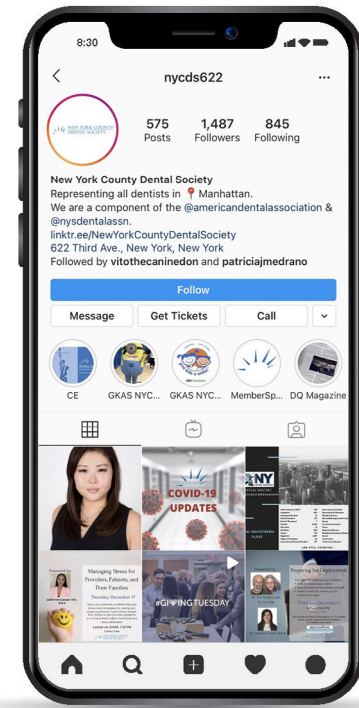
8:30

nycds622

NEW YORK COUNTY DENTAL SOCIETY

575 Posts
1,487 Followers
845 Following

New York County Dental Society
Representing all dentists in 📍 Manhattan.
We are a component of the @americandentalassociation & @nysdentalassn.
linktr.ee/NewYorkCountyDentalSociety
622 Third Ave., New York, New York
Followed by vitothecaninedon and patriciajmedrano

Follow
Message
Get Tickets
Call

CE
GKAS NYC...
GKAS NYC...
MemberSp...
DQ Magazine

COVID-19 UPDATES

NY

Managing Stress for Providers, Patients, and Their Families
Thursday, December 17

#GIVINGTUESDAY

Preparing for Employment